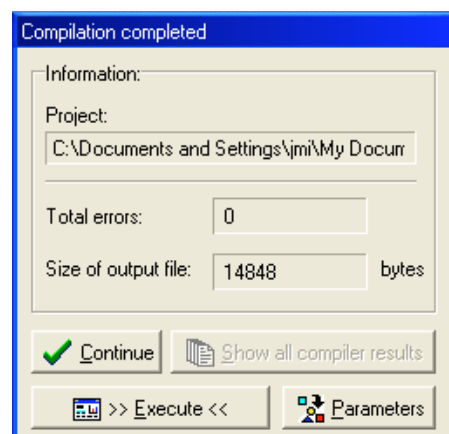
Compilation completed

Information:

Project:

C:\Documents and Settings\jmi\My Docum

Total errors: 0

Size of output file: 14848 bytes

Continue

Show all compiler results

>> Execute <<

Parameters